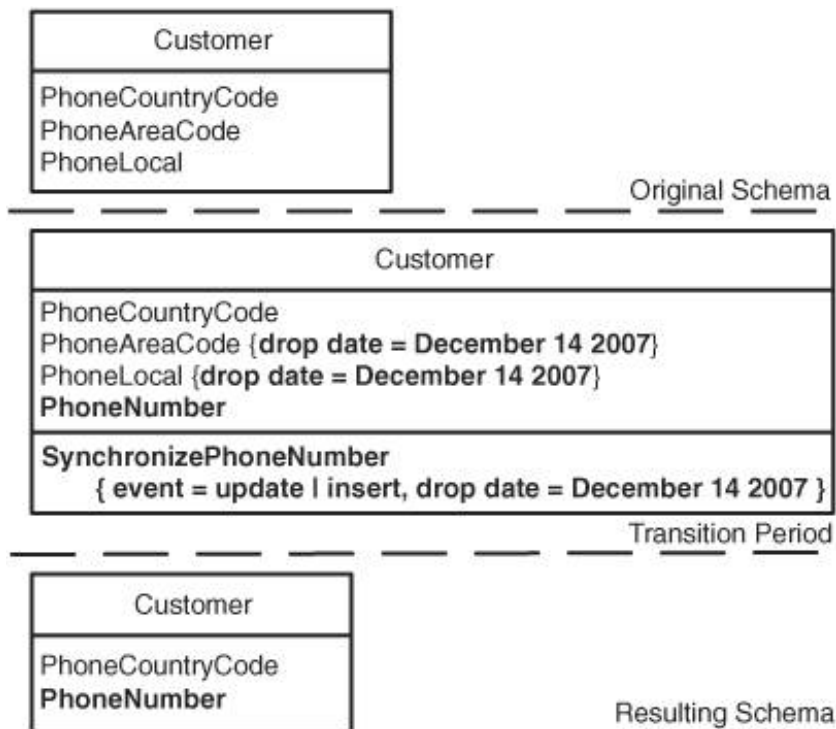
Customer

PhoneCountryCode
PhoneAreaCode
PhoneLocal

Original Schema

Customer

PhoneCountryCode
PhoneAreaCode {drop date = December 14 2007}
PhoneLocal {drop date = December 14 2007}
PhoneNumber

SynchronizePhoneNumber
{ event = update | insert, drop date = December 14 2007 }

Transition Period

Customer

PhoneCountryCode
PhoneNumber

Resulting Schema